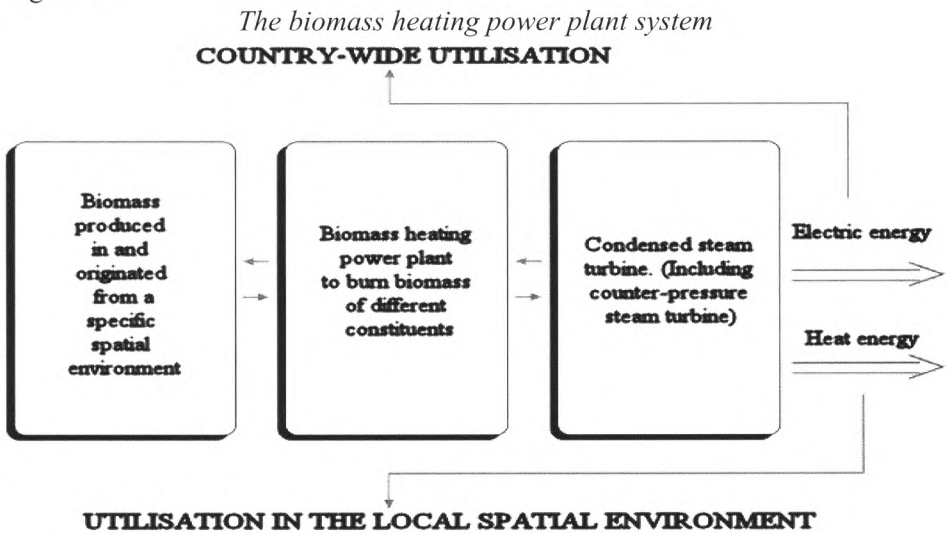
The biomass heating power plant system

COUNTRY-WIDE UTILISATION

Biomass produced in and originated from a specific spatial environment

Biomass heating power plant to burn biomass of different constituents

Condensed steam turbine. (Including counter-pressure steam turbine)

Electric energy

Heat energy

UTILISATION IN THE LOCAL SPATIAL ENVIRONMENT